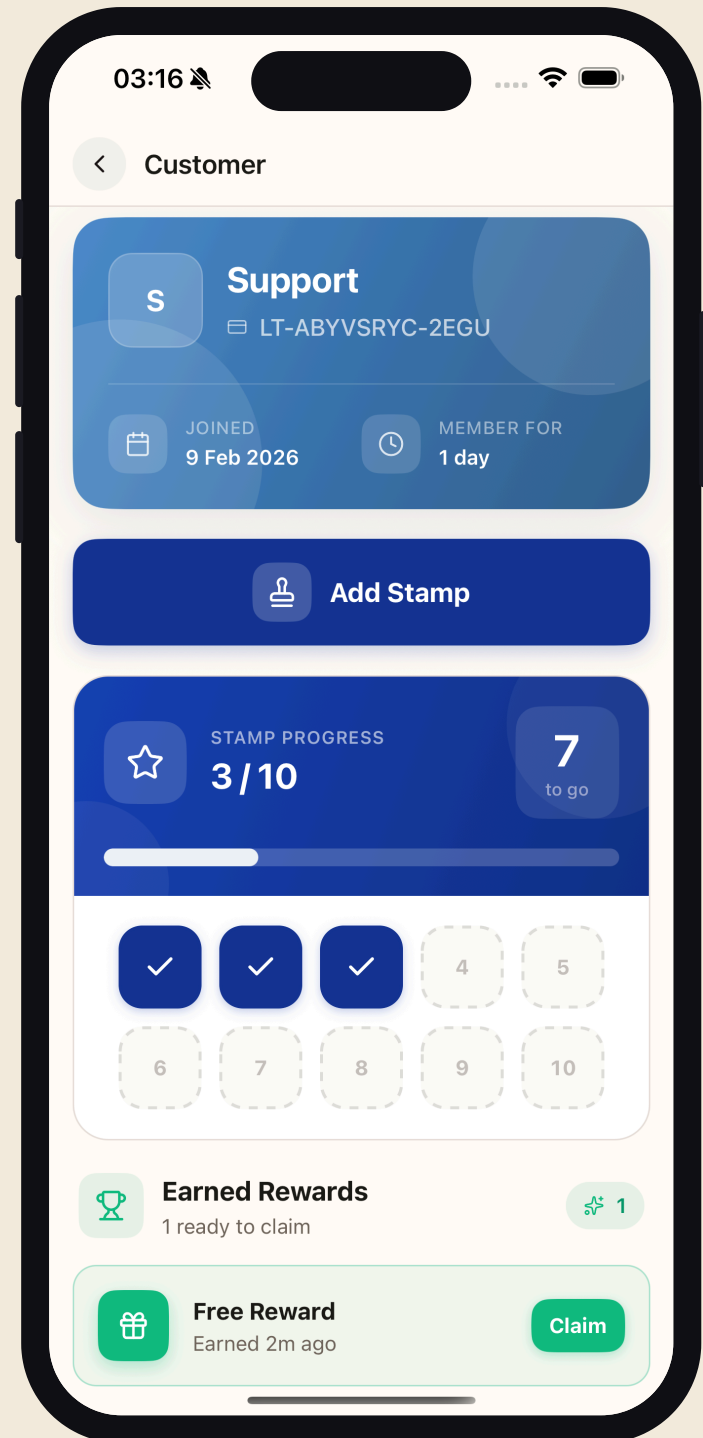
03:16

Customer

S

Support

LT-ABYVSRYC-2EGU

JOINED
9 Feb 2026

MEMBER FOR
1 day

Add Stamp

STAMP PROGRESS
3 / 10

7
to go

4 5
6 7 8 9 10

Earned Rewards
1 ready to claim

1

Free Reward
Earned 2m ago

Claim